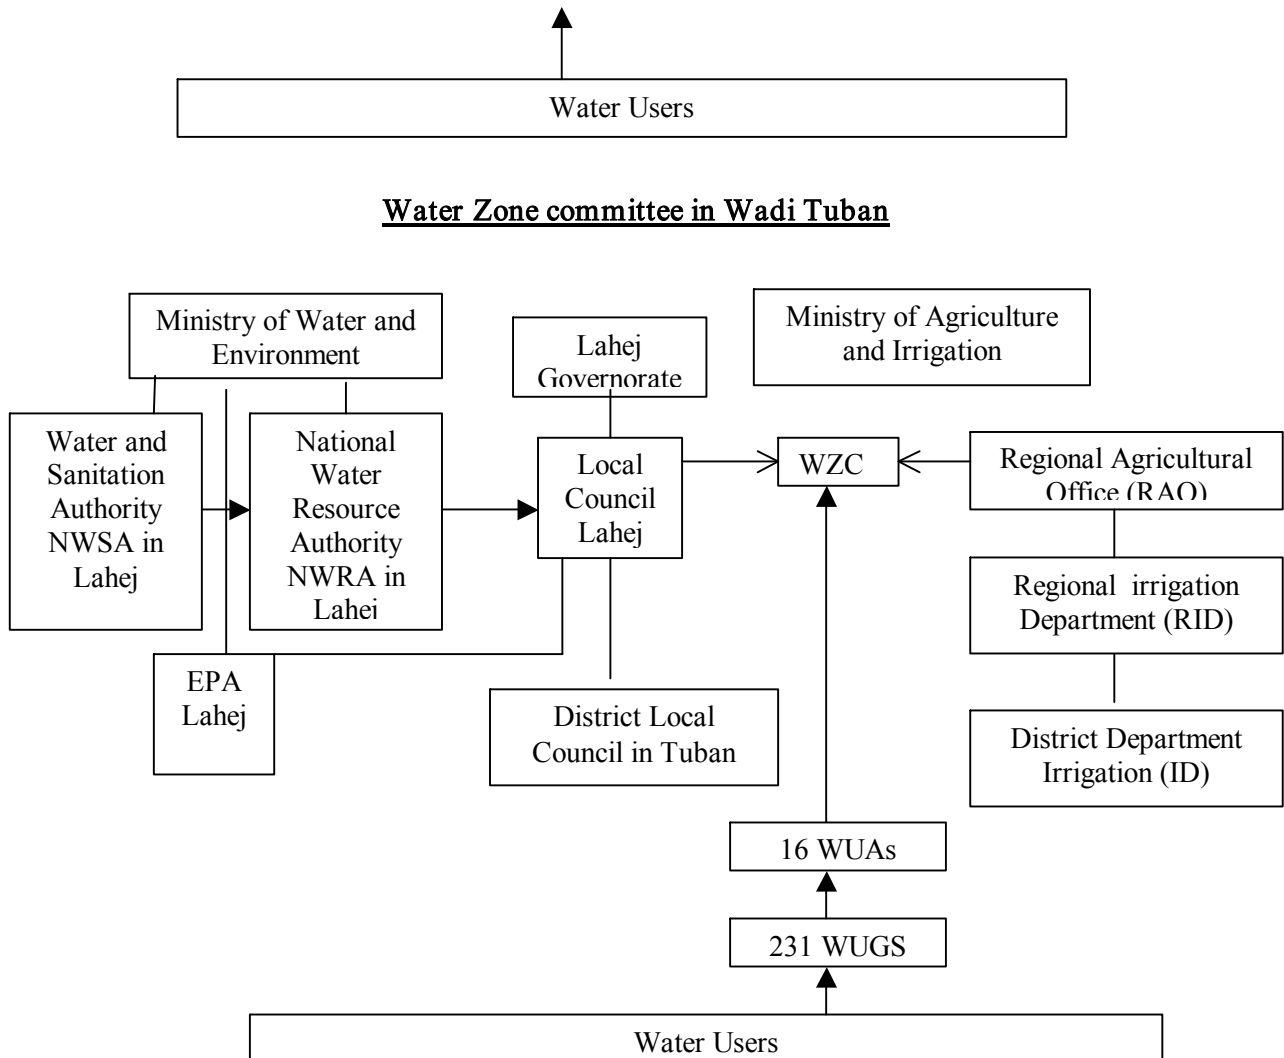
Water Users

Water Zone committee in Wadi Tuban

Ministry of Water and Environment

Lahej Governorate

Ministry of Agriculture and Irrigation

Water and Sanitation Authority NWSA in Lahej

National Water Resource Authority NWRA in Lahej

Local Council Lahej

WZC

Regional Agricultural Office (RAO)

Regional irrigation Department (RID)

EPA Lahej

District Local Council in Tuban

District Department Irrigation (ID)

16 WUAs

231 WUGS

Water Users